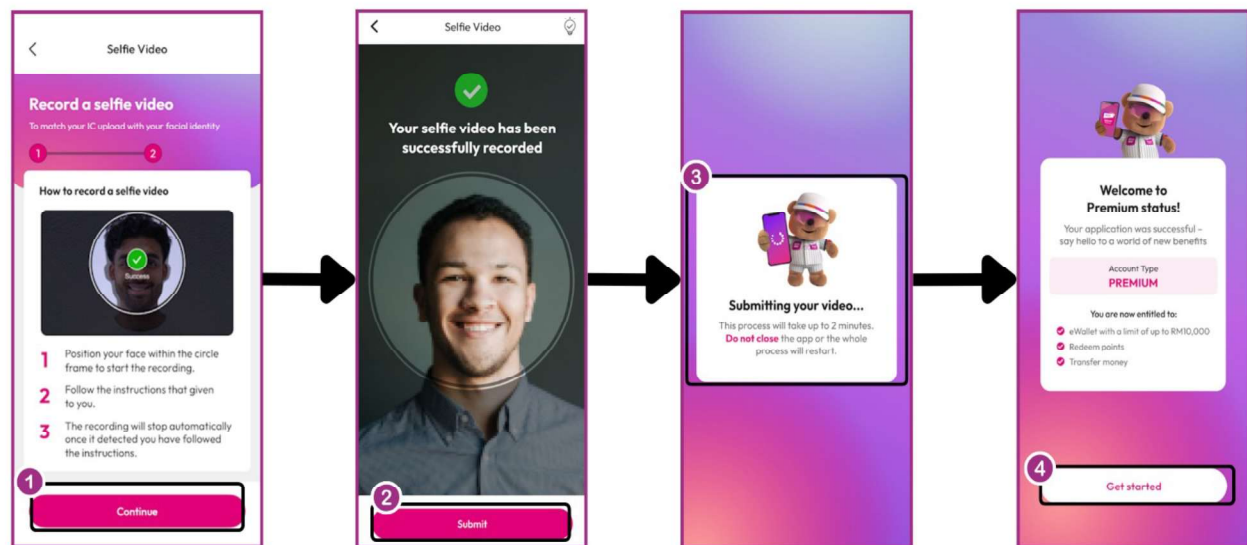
Selfie Video

Record a selfie video

To match your IC upload with your facial identity

1

2

How to record a selfie video

Success

1 Position your face within the circle frame to start the recording.

2 Follow the instructions that given to you.

3 The recording will stop automatically once it detected you have followed the instructions.

1

Continue

Selfie Video

Your selfie video has been successfully recorded

2

Submit

3

Submitting your video...

This process will take up to 2 minutes. Do not close the app or the whole process will restart.

Welcome to Premium status!

Your application was successful - say hello to a world of new benefits

Account Type

PREMIUM

You are now entitled to:

eWallet with a limit of up to RM10,000

Redeem points

Transfer money

4

Get started